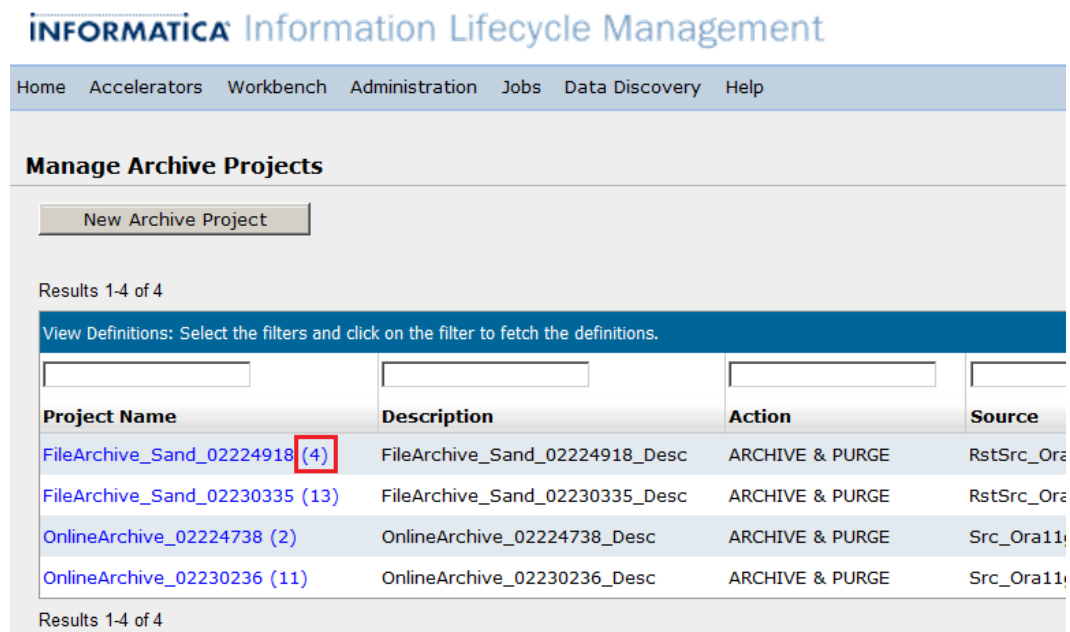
INFORMATICA Information Lifecycle Management

Home Accelerators Workbench Administration Jobs Data Discovery Help

Manage Archive Projects

New Archive Project

Results 1-4 of 4

View Definitions: Select the filters and click on the filter to fetch the definitions.

| Project Name | Description | Action | Source |
|---|---|---|---|
| FileArchive_Sand_02224918 (4) | FileArchive_Sand_02224918_Desc | ARCHIVE & PURGE | RstSrc_Ora |
| FileArchive_Sand_02230335 (13) | FileArchive_Sand_02230335_Desc | ARCHIVE & PURGE | RstSrc_Ora |
| OnlineArchive_02224738 (2) | OnlineArchive_02224738_Desc | ARCHIVE & PURGE | Src_Ora11 |
| OnlineArchive_02230236 (11) | OnlineArchive_02230236_Desc | ARCHIVE & PURGE | Src_Ora11 |

Results 1-4 of 4